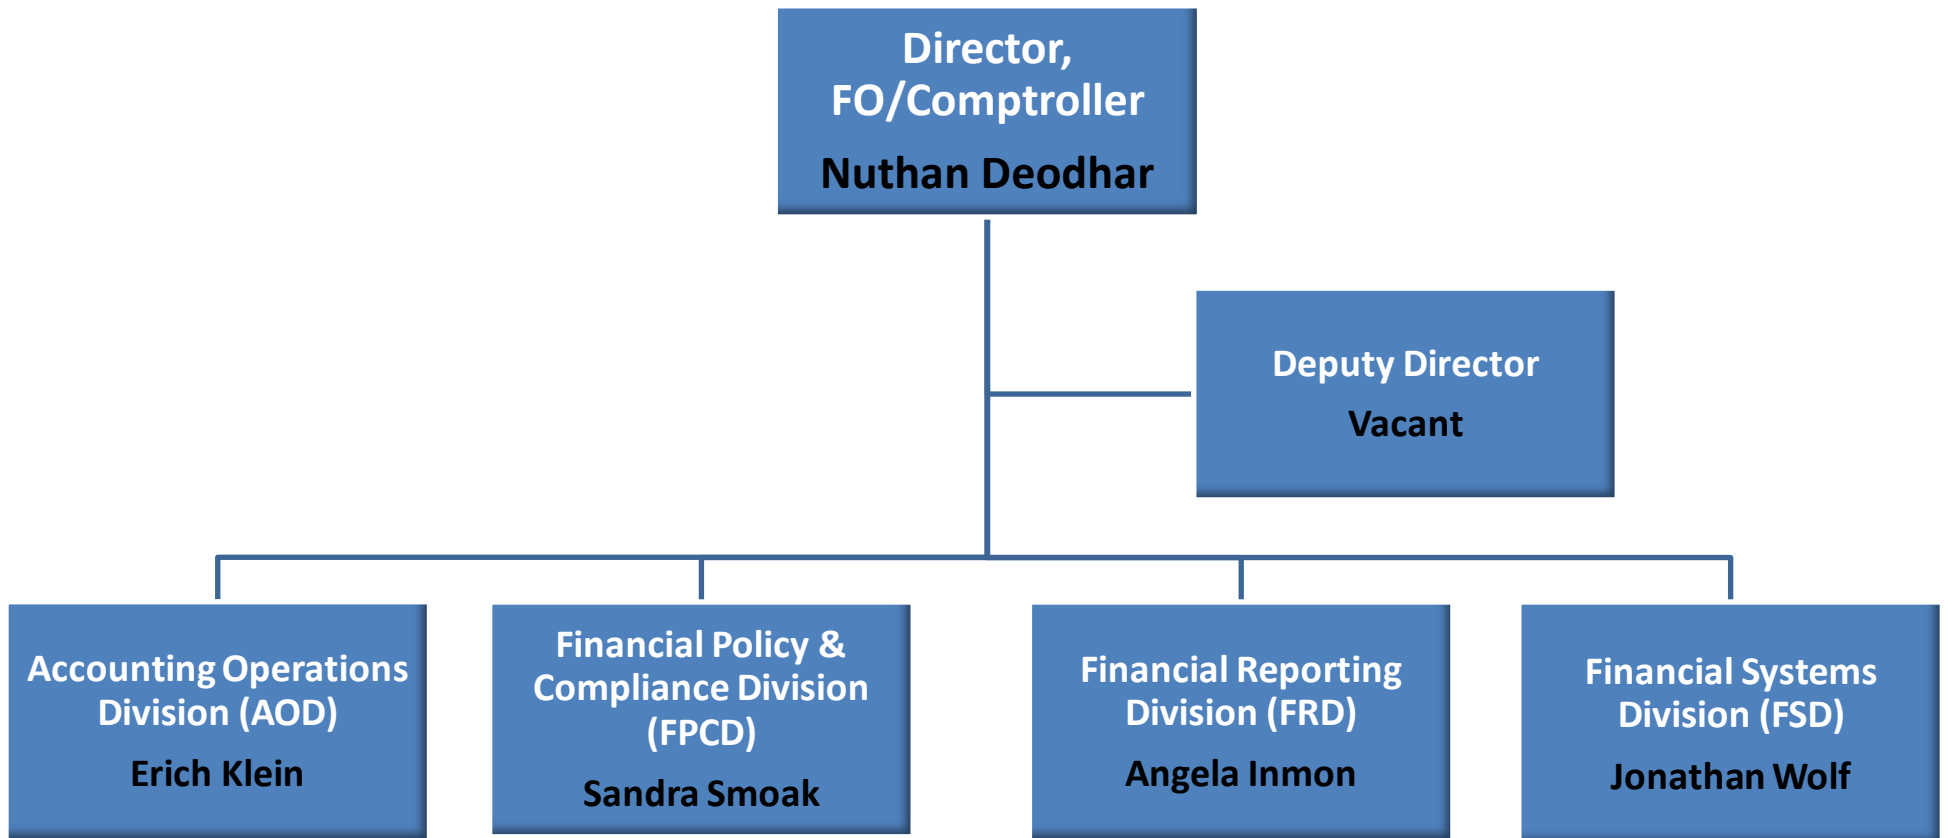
Director,
FO/Comptroller

Nuthan Deodhar

Deputy Director

Vacant

Accounting Operations Division (AOD)

Erich Klein

Financial Policy & Compliance Division (FPCD)

Sandra Smoak

Financial Reporting Division (FRD)

Angela Inmon

Financial Systems Division (FSD)

Jonathan Wolf